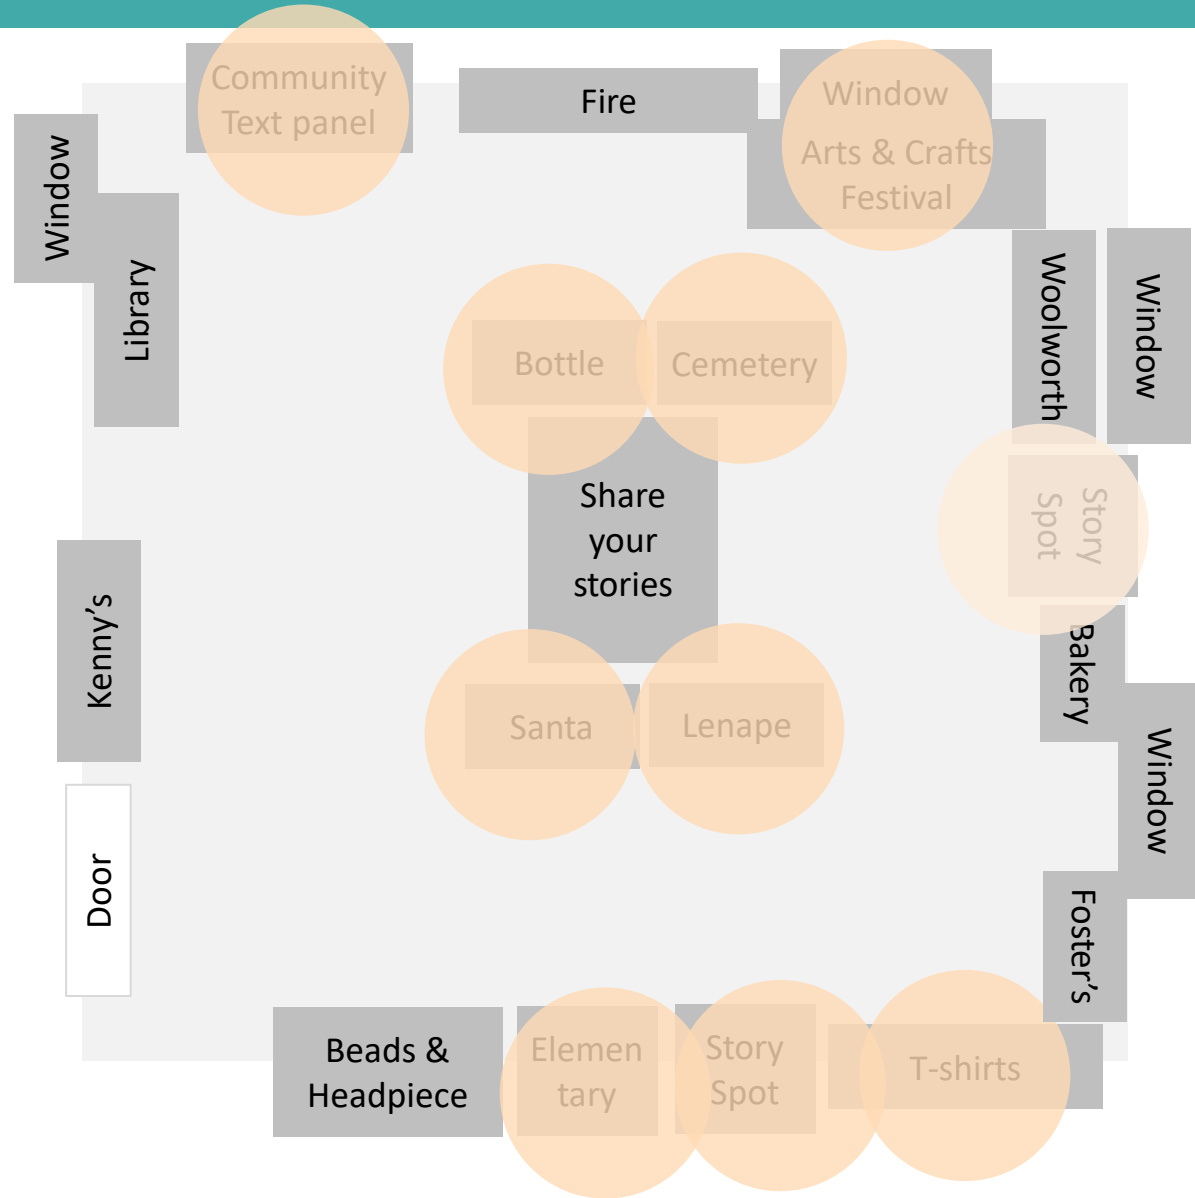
Community Text panel

Fire

Window

Arts & Crafts Festival

Window

Library

Bottle

Cemetery

Woolworth

Window

Share your stories

Story Spot

Kenny's

Santa

Lenape

Bakery

Window

Door

Foster's

Beads & Headpiece

Elementary

Story Spot

T-shirts